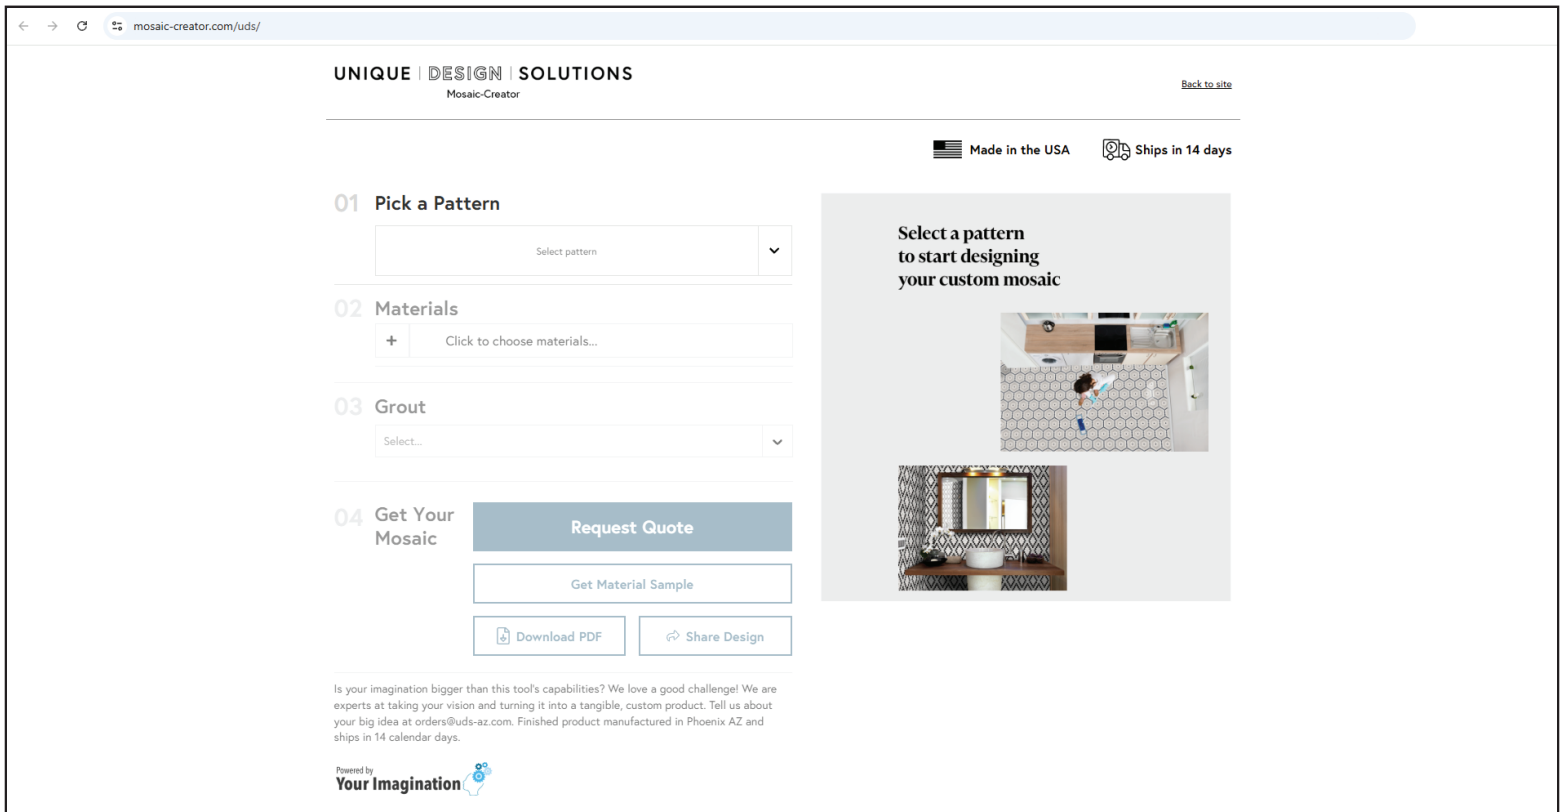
mosaic-creator.com/uds/

UNIQUE | DESIGN | SOLUTIONS
Mosaic-Creator

Back to site

Made in the USA

Ships in 14 days

01 Pick a Pattern

Select pattern

02 Materials

+ Click to choose materials...

03 Grout

Select...

04 Get Your Mosaic

Request Quote

Get Material Sample

Download PDF

Share Design

Is your imagination bigger than this tool's capabilities? We love a good challenge! We are experts at taking your vision and turning it into a tangible, custom product. Tell us about your big idea at orders@uds-az.com. Finished product manufactured in Phoenix AZ and ships in 14 calendar days.

Powered by
Your Imagination

Select a pattern to start designing your custom mosaic